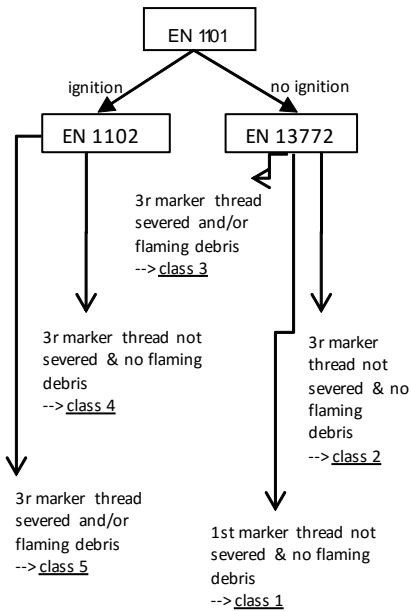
EN 1101

ignition

no ignition

EN 1102

EN 13772

3r marker thread severed and/or flaming debris --> class 3

3r marker thread not severed & no flaming debris --> class 4

3r marker thread not severed & no flaming debris --> class 2

3r marker thread severed and/or flaming debris --> class 5

1st marker thread not severed & no flaming debris --> class 1